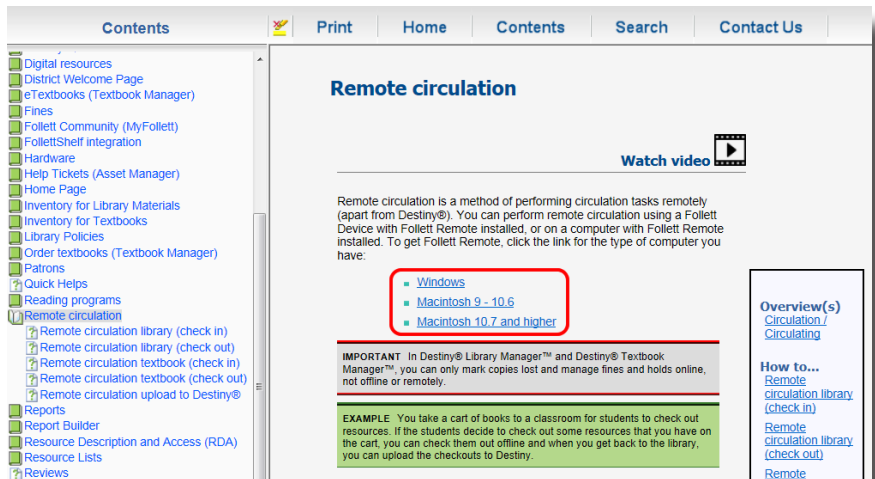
Contents

Print | Home | Contents | Search | Contact Us

Digital resources
District Welcome Page
eTextbooks (Textbook Manager)
Fines
Follett Community (MyFollett)
FollettShelf integration
Hardware
Help Tickets (Asset Manager)
Home Page
Inventory for Library Materials
Inventory for Textbooks
Library Policies
Order textbooks (Textbook Manager)
Patrons
Quick Helps
Reading programs
Remote circulation
Remote circulation library (check in)
Remote circulation library (check out)
Remote circulation textbook (check in)
Remote circulation textbook (check out)
Remote circulation upload to Destiny®
Reports
Report Builder
Resource Description and Access (RDA)
Resource Lists
Reviews

Remote circulation

Watch video

Remote circulation is a method of performing circulation tasks remotely (apart from Destiny®). You can perform remote circulation using a Follett Device with Follett Remote installed, or on a computer with Follett Remote installed. To get Follett Remote, click the link for the type of computer you have:

Windows
Macintosh 9 - 10.6
Macintosh 10.7 and higher

IMPORTANT In Destiny® Library Manager™ and Destiny® Textbook Manager™, you can only mark copies lost and manage fines and holds online, not offline or remotely.

EXAMPLE You take a cart of books to a classroom for students to check out resources. If the students decide to check out some resources that you have on the cart, you can check them out offline and when you get back to the library, you can upload the checkouts to Destiny.

Overview(s)
Circulation / Circulating

How to...
Remote circulation library (check in)
Remote circulation library (check out)
Remote